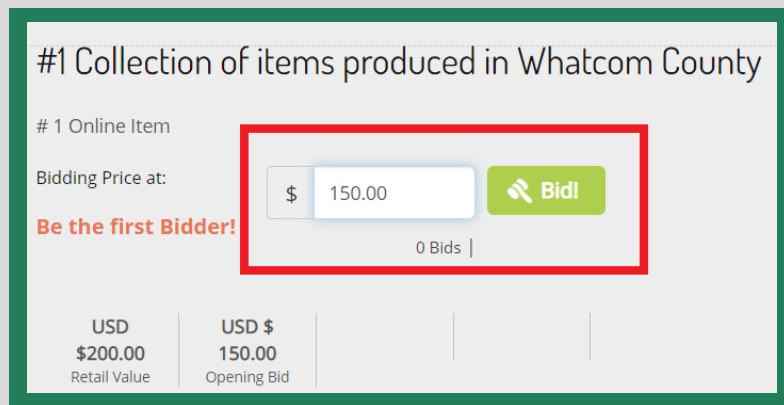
#1 Collection of items produced in Whatcom County

# 1 Online Item

Bidding Price at:

Be the first Bidder!

$ 150.00

Bid!

0 Bids |

| USD $200.00 Retail Value | USD $ 150.00 Opening Bid | | | |
|---|---|---|---|---|